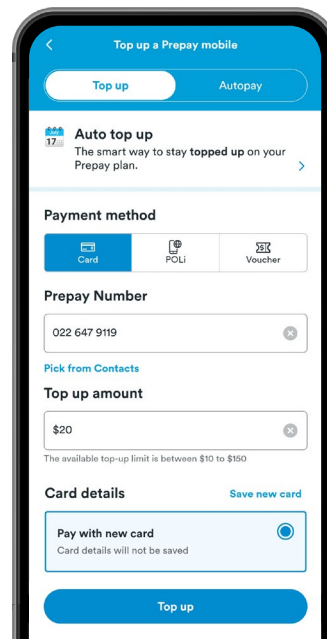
Top up a Prepay mobile

Top up

Autopay

Auto top up
The smart way to stay topped up on your Prepay plan.

Payment method

Card

POLi

Voucher

Prepay Number

022 647 9119

Pick from Contacts

Top up amount

$20

The available top-up limit is between $10 to $150

Card details

Save new card

Pay with new card
Card details will not be saved

Top up